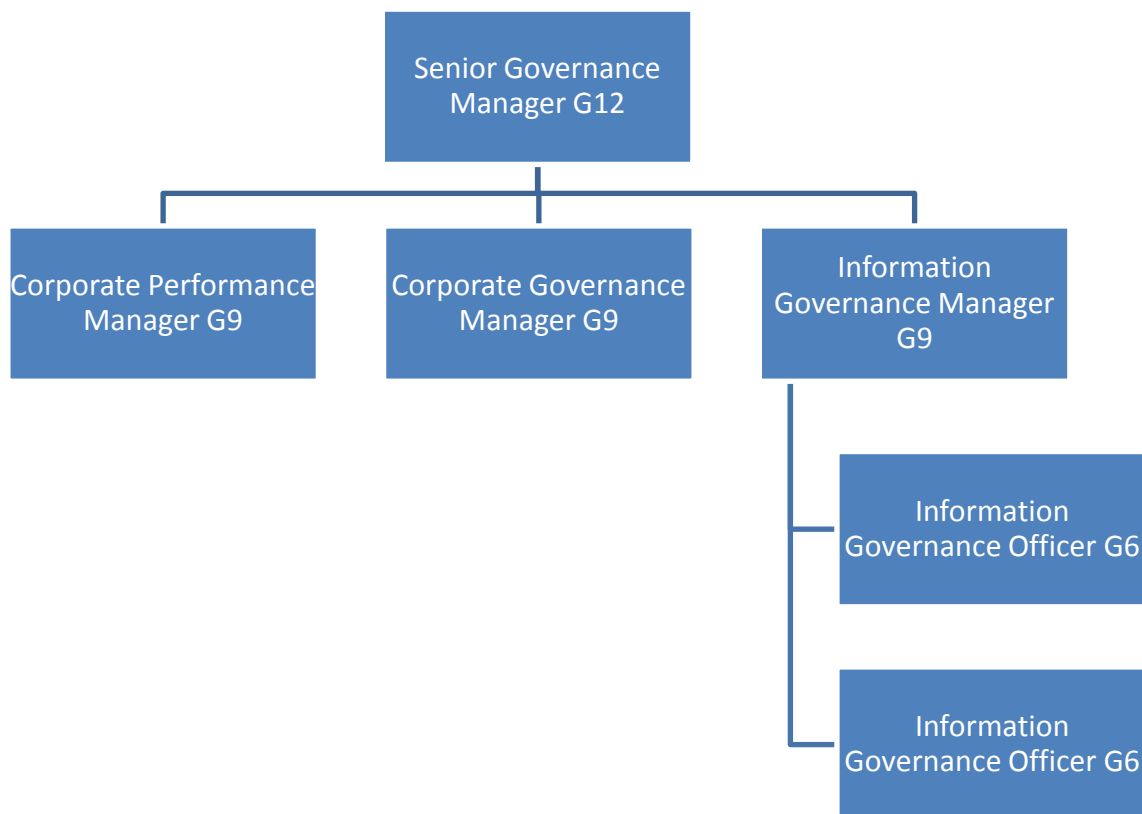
Senior Governance Manager G12

Corporate Performance Manager G9

Corporate Governance Manager G9

Information Governance Manager G9

Information Governance Officer G6

Information Governance Officer G6